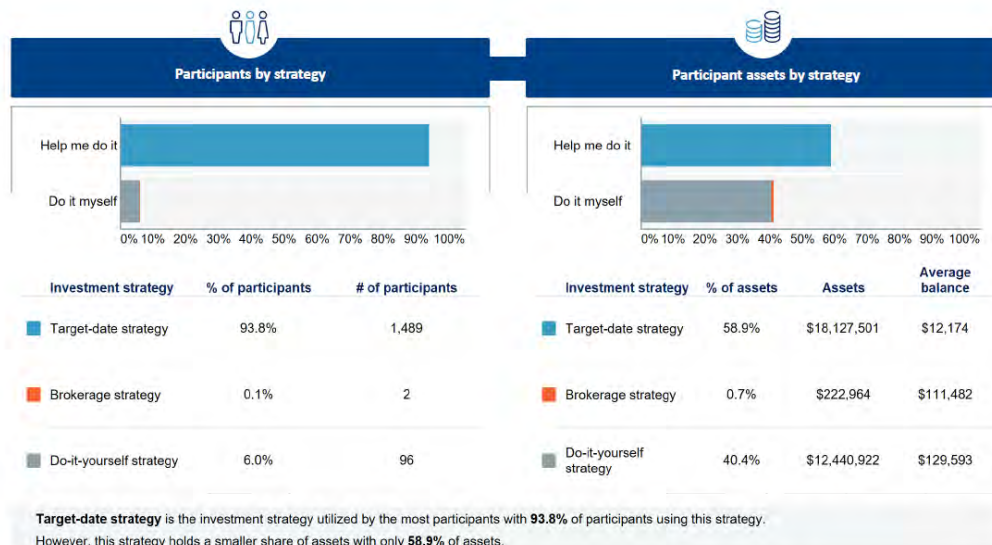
Participants by strategy

Help me do it

Do it myself

0% 10% 20% 30% 40% 50% 60% 70% 80% 90% 100%

| Investment strategy | % of participants | # of participants |
|---|---|---|
| Target-date strategy | 93.8% | 1,489 |
| Brokerage strategy | 0.1% | 2 |
| Do-it-yourself strategy | 6.0% | 96 |

Participant assets by strategy

Help me do it

Do it myself

0% 10% 20% 30% 40% 50% 60% 70% 80% 90% 100%

| Investment strategy | % of assets | Assets | Average balance |
|---|---|---|---|
| Target-date strategy | 58.9% | $18,127,501 | $12,174 |
| Brokerage strategy | 0.7% | $222,964 | $111,482 |
| Do-it-yourself strategy | 40.4% | $12,440,922 | $129,593 |

**Target-date strategy** is the investment strategy utilized by the most participants with **93.8%** of participants using this strategy. However, this strategy holds a smaller share of assets with only **58.9%** of assets.